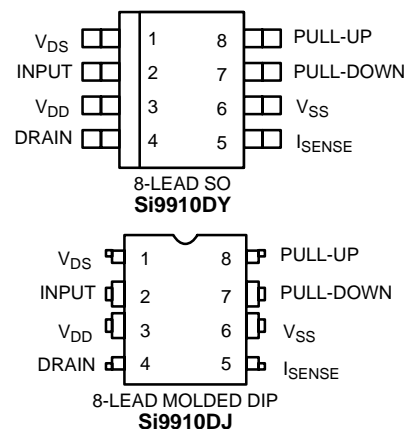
$V_{DS}$ 1
INPUT 2
$V_{DD}$ 3
DRAIN 4
8 PULL-UP
7 PULL-DOWN
6 $V_{SS}$
5 $I_{SENSE}$
8-LEAD SO
**Si9910DY**

$V_{DS}$ 1
INPUT 2
$V_{DD}$ 3
DRAIN 4
8 PULL-UP
7 PULL-DOWN
6 $V_{SS}$
5 $I_{SENSE}$
8-LEAD MOLDED DIP
**Si9910DJ**